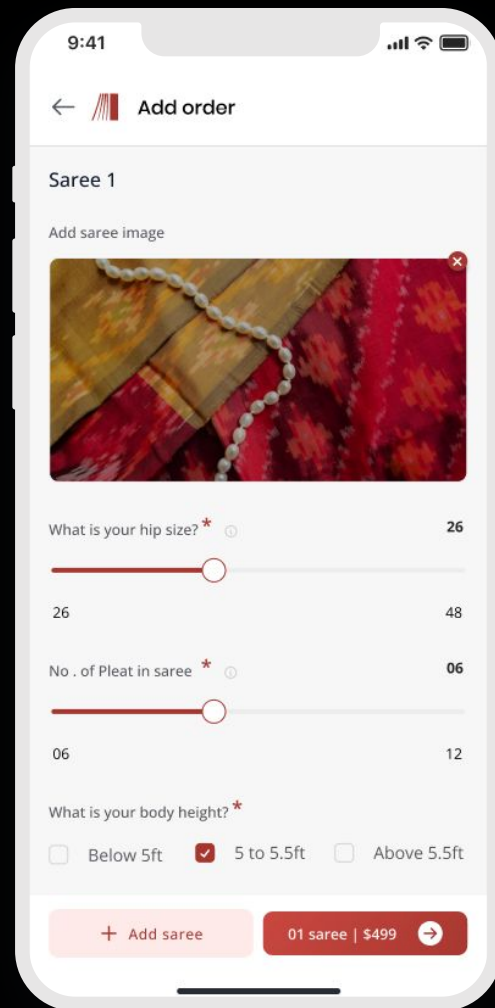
9:41

Add order

Saree 1

Add saree image

What is your hip size? * 26

26 48

No . of Pleat in saree * 06

06 12

What is your body height? *

Below 5ft 5 to 5.5ft Above 5.5ft

+ Add saree

01 saree | $499